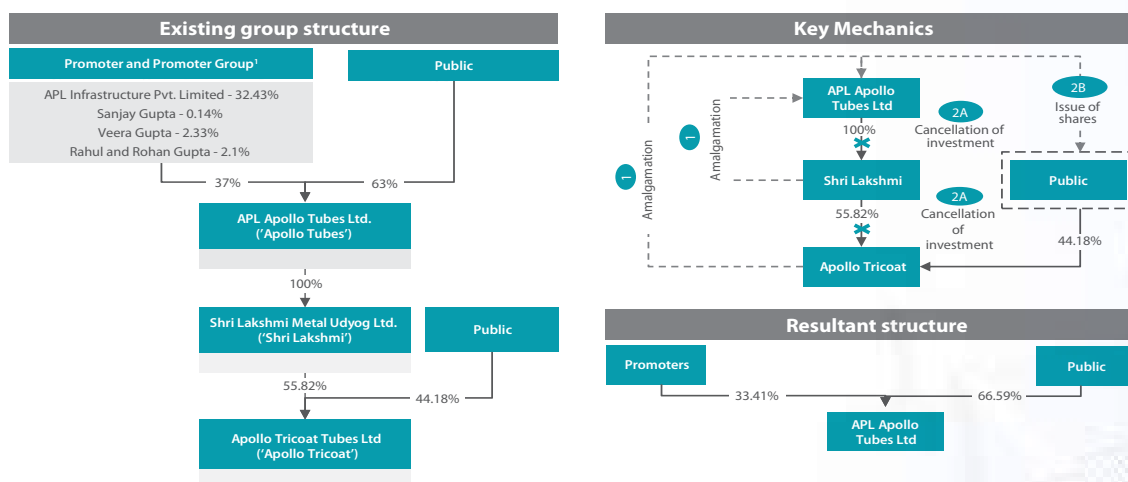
Existing group structure

Promoter and Promoter Group¹

Public

APL Infrastructure Pvt. Limited - 32.43%
Sanjay Gupta - 0.14%
Veera Gupta - 2.33%
Rahul and Rohan Gupta - 2.1%

37%

63%

APL Apollo Tubes Ltd.
('Apollo Tubes')

100%

Shri Lakshmi Metal Udyog Ltd.
('Shri Lakshmi')

Public

55.82%

44.18%

Apollo Tricoat Tubes Ltd
('Apollo Tricoat')

Key Mechanics

APL Apollo Tubes Ltd

1

Amalgamation

100%

2A
Cancellation of investment

2B
Issue of shares

1

Amalgamation

Shri Lakshmi

Public

55.82%

2A
Cancellation of investment

44.18%

Apollo Tricoat

Resultant structure

Promoters

Public

33.41%

66.59%

APL Apollo Tubes Ltd